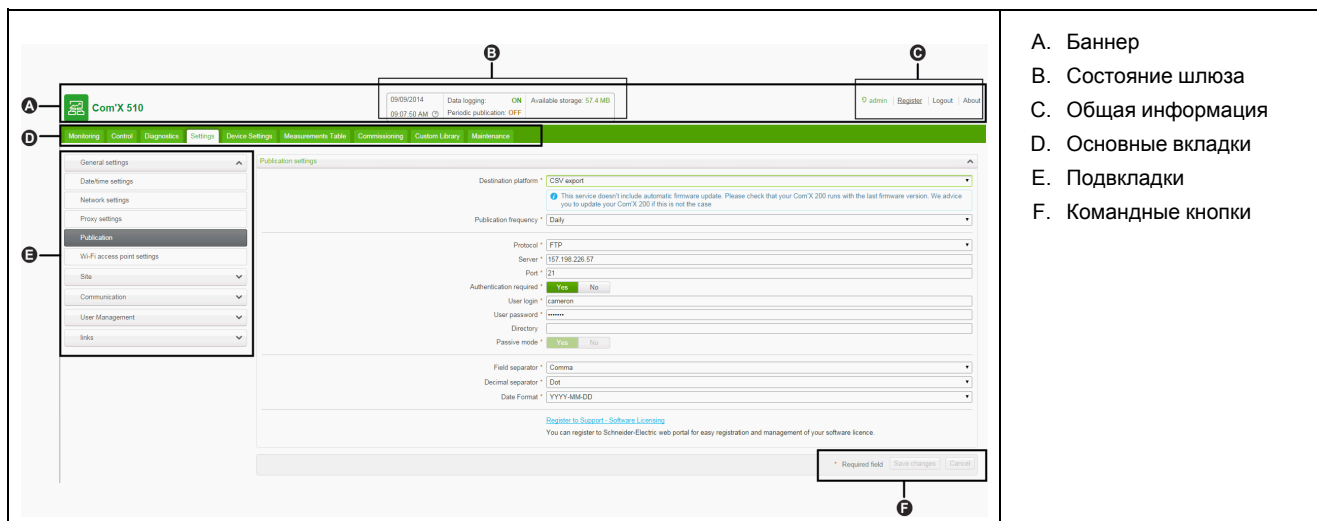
B

C

A

Com'X 510

09/09/2014 09:07:50 AM

Data logging: ON Available storage: 57.4 MB

Periodic publication: OFF

admin | Register | Logout | About

D

Monitoring Control Diagnostics Settings Device Settings Measurements Table Commissioning Custom Library Maintenance

General settings

Date/time settings

Network settings

Proxy settings

Publication

Wi-Fi access point settings

Site

Communication

User Management

links

E

Publication settings

Destination platform * CSV export

This service doesn't include automatic firmware update. Please check that your Com'X 200 runs with the last firmware version. We advice you to update your Com'X 200 if this is not the case

Publication frequency * Daily

Protocol * FTP

Server * 157.198.226.57

Port * 21

Authentication required * Yes No

User login * cameron

User password * •••••••

Directory

Passive mode * Yes No

Field separator * Comma

Decimal separator * Dot

Date Format * YYYY-MM-DD

Register to Support - Software Licensing

You can register to Schneider-Electric web portal for easy registration and management of your software licence.

* Required field Save changes Cancel

F

A. Баннер

B. Состояние шлюза

C. Общая информация

D. Основные вкладки

E. Подвкладки

F. Командные кнопки